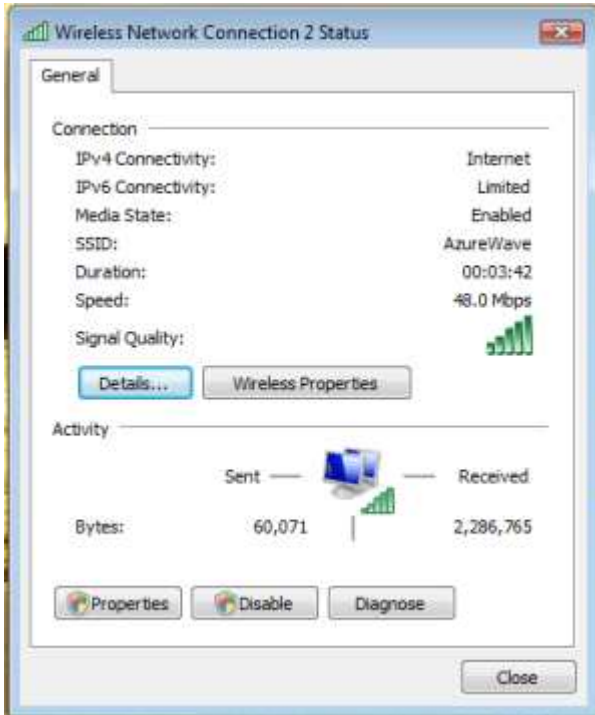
Wireless Network Connection 2 Status

General

Connection

| | |
|---|---|
| IPv4 Connectivity: | Internet |
| IPv6 Connectivity: | Limited |
| Media State: | Enabled |
| SSID: | AzureWave |
| Duration: | 00:03:42 |
| Speed: | 48.0 Mbps |
| Signal Quality: | |

Details... Wireless Properties

Activity

Sent — — Received

| | | |
|---|---|---|
| Bytes: | 60,071 | 2,286,765 |

Properties Disable Diagnose

Close